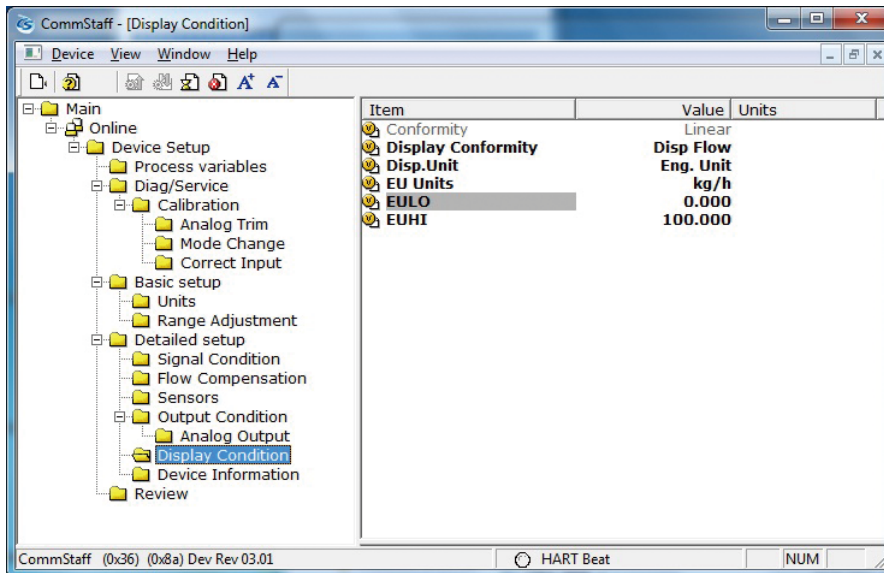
CommStaff - [Display Condition]

Device View Window Help

Main
Online
Device Setup
Process variables
Diag/Service
Calibration
Analog Trim
Mode Change
Correct Input
Basic setup
Units
Range Adjustment
Detailed setup
Signal Condition
Flow Compensation
Sensors
Output Condition
Analog Output
Display Condition
Device Information
Review

| Item | Value | Units |
|---|---|---|
| Conformity | Linear | |
| Display Conformity | Disp Flow | |
| Disp.Unit | Eng. Unit | |
| EU Units | kg/h | |
| EULO | 0.000 | |
| EUHI | 100.000 | |

CommStaff (0x36) (0x8a) Dev Rev 03.01 HART Beat NUM